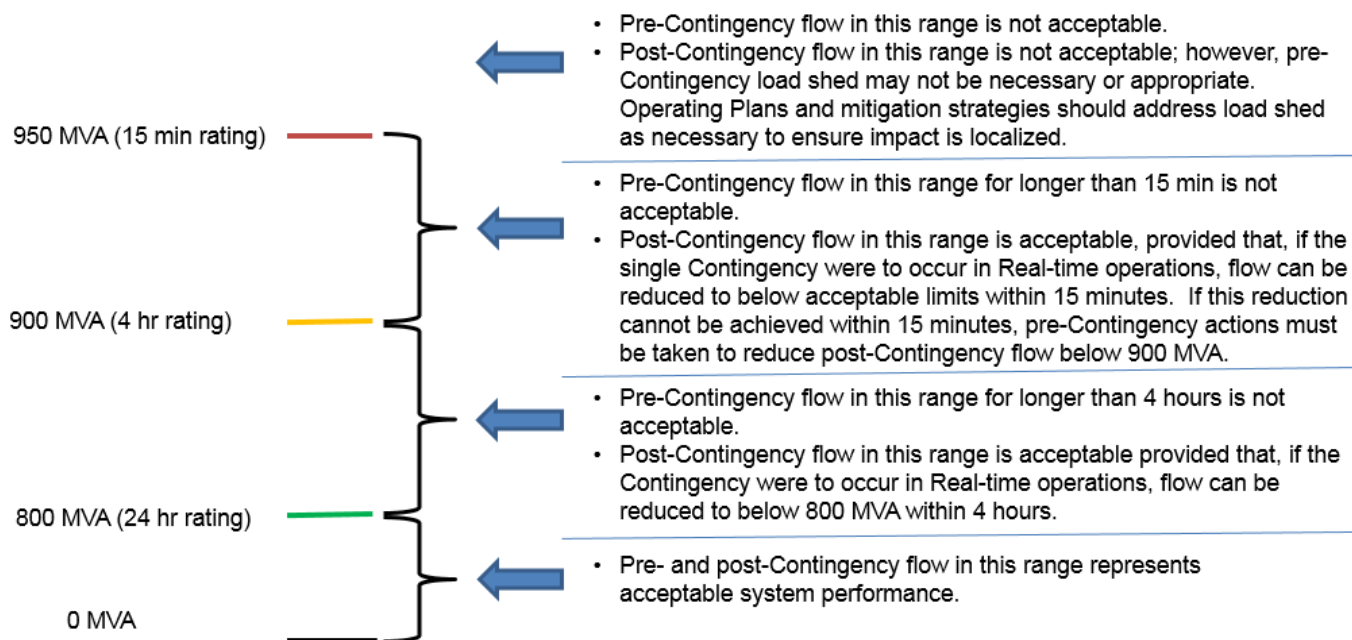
950 MVA (15 min rating)

900 MVA (4 hr rating)

800 MVA (24 hr rating)

0 MVA

• Pre-Contingency flow in this range is not acceptable.
• Post-Contingency flow in this range is not acceptable; however, pre-Contingency load shed may not be necessary or appropriate. Operating Plans and mitigation strategies should address load shed as necessary to ensure impact is localized.

• Pre-Contingency flow in this range for longer than 15 min is not acceptable.
• Post-Contingency flow in this range is acceptable, provided that, if the single Contingency were to occur in Real-time operations, flow can be reduced to below acceptable limits within 15 minutes. If this reduction cannot be achieved within 15 minutes, pre-Contingency actions must be taken to reduce post-Contingency flow below 900 MVA.

• Pre-Contingency flow in this range for longer than 4 hours is not acceptable.
• Post-Contingency flow in this range is acceptable provided that, if the Contingency were to occur in Real-time operations, flow can be reduced to below 800 MVA within 4 hours.

• Pre- and post-Contingency flow in this range represents acceptable system performance.